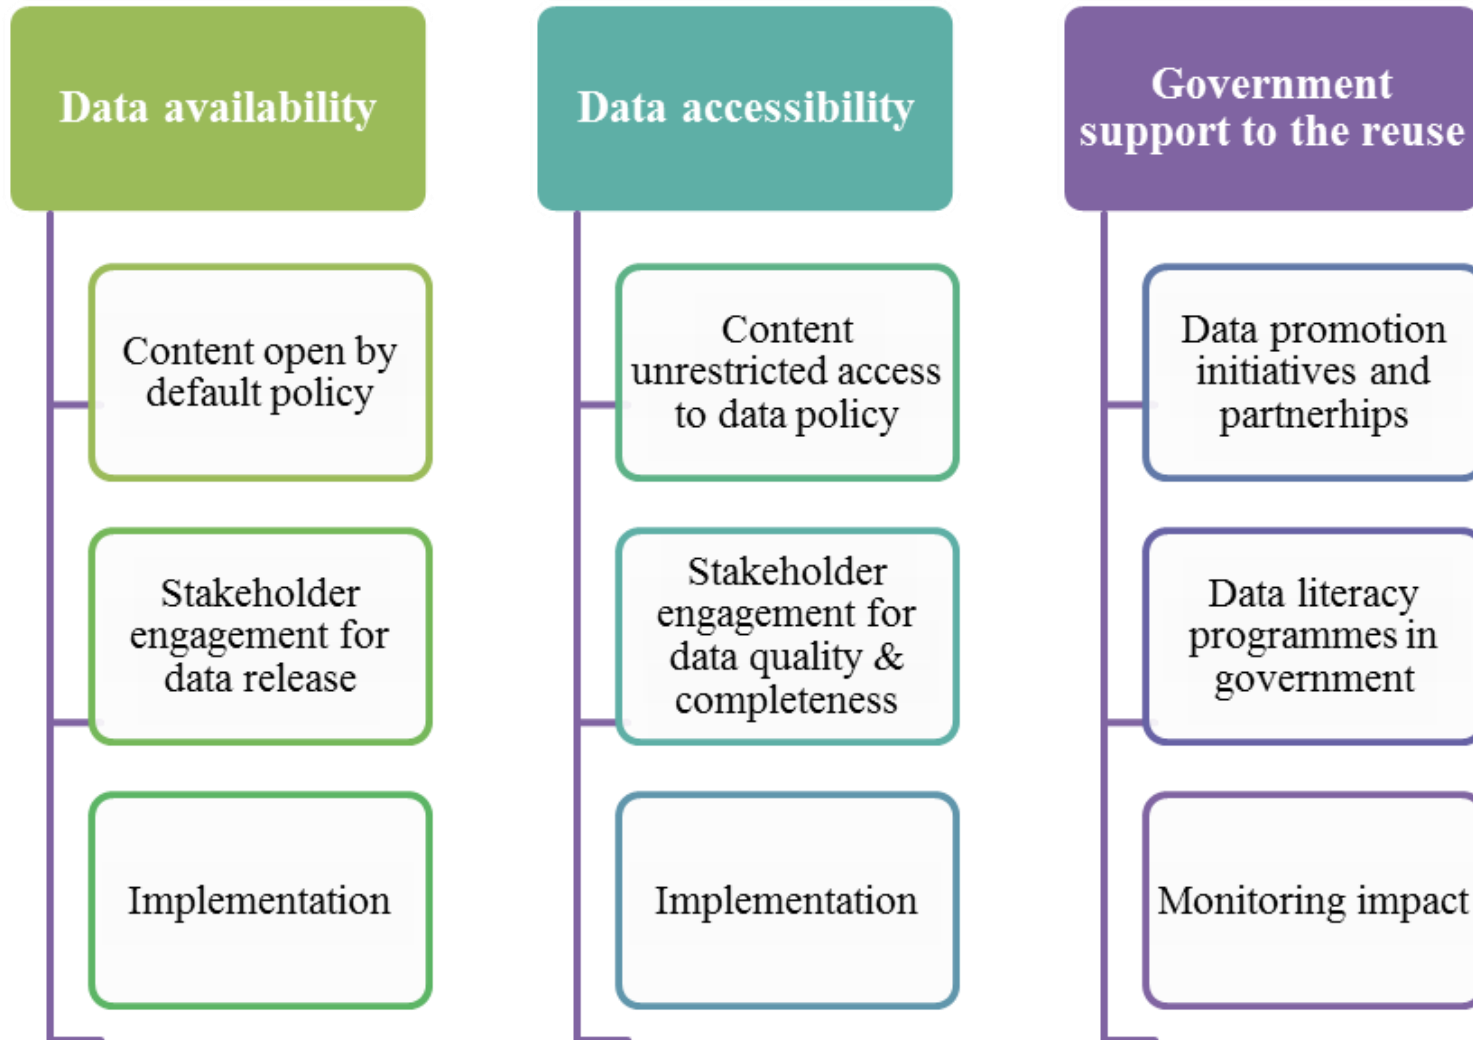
Data availability

Content open by default policy

Stakeholder engagement for data release

Implementation

Data accessibility

Content unrestricted access to data policy

Stakeholder engagement for data quality & completeness

Implementation

Government support to the reuse

Data promotion initiatives and partnerhips

Data literacy programmes in government

Monitoring impact